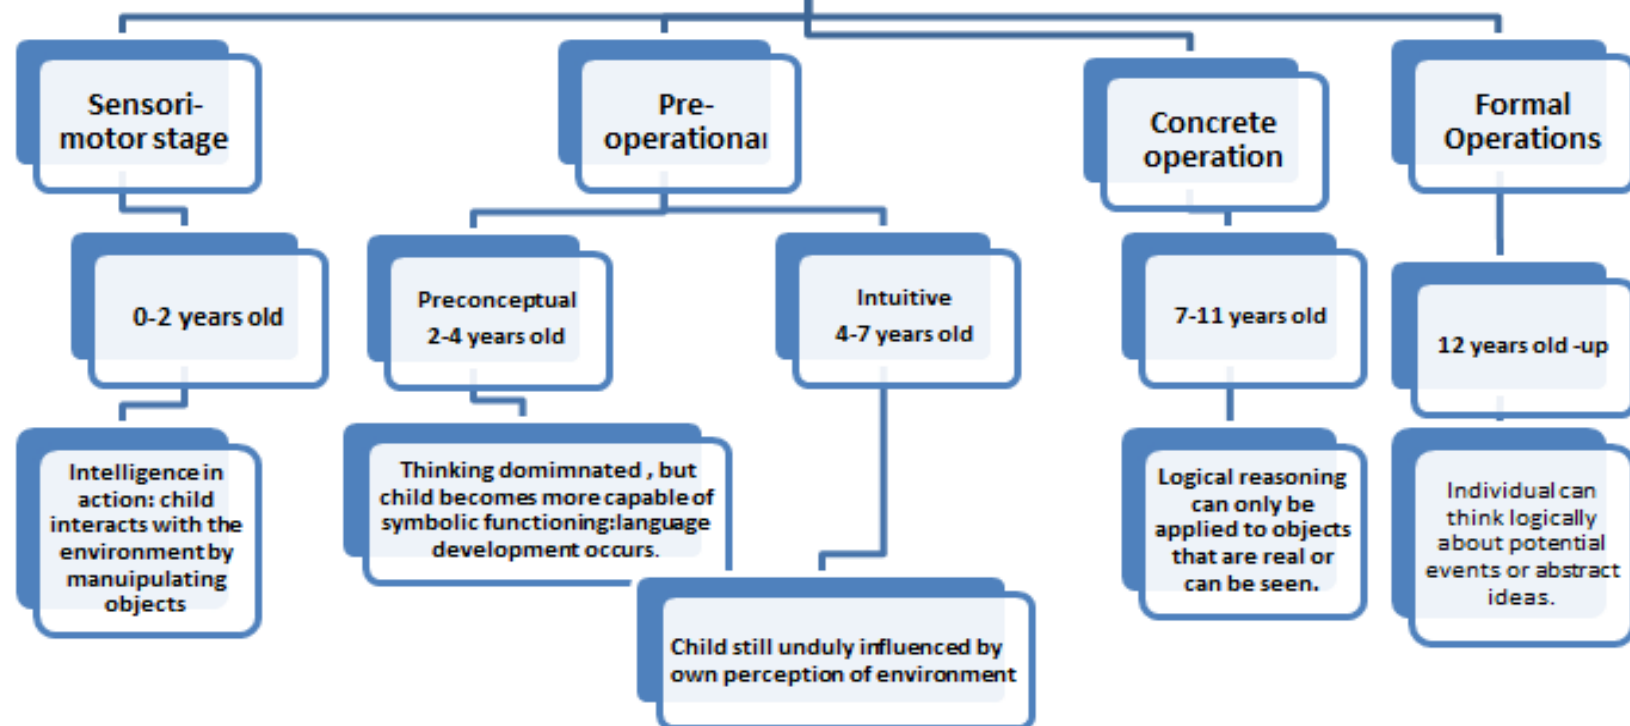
Sensori-motor stage

0-2 years old

Intelligence in action: child interacts with the environment by manuipulating objects

Pre-operationai

Preconceptual
2-4 years old

Thinking domimnated , but child becomes more capable of symbolic functioning:language development occurs.

Intuitive
4-7 years old

Child still unduly influenced by own perception of environment

Concrete operation

7-11 years old

Logical reasoning can only be applied to objects that are real or can be seen.

Formal Operations

12 years old -up

Individual can think logically about potential events or abstract ideas.